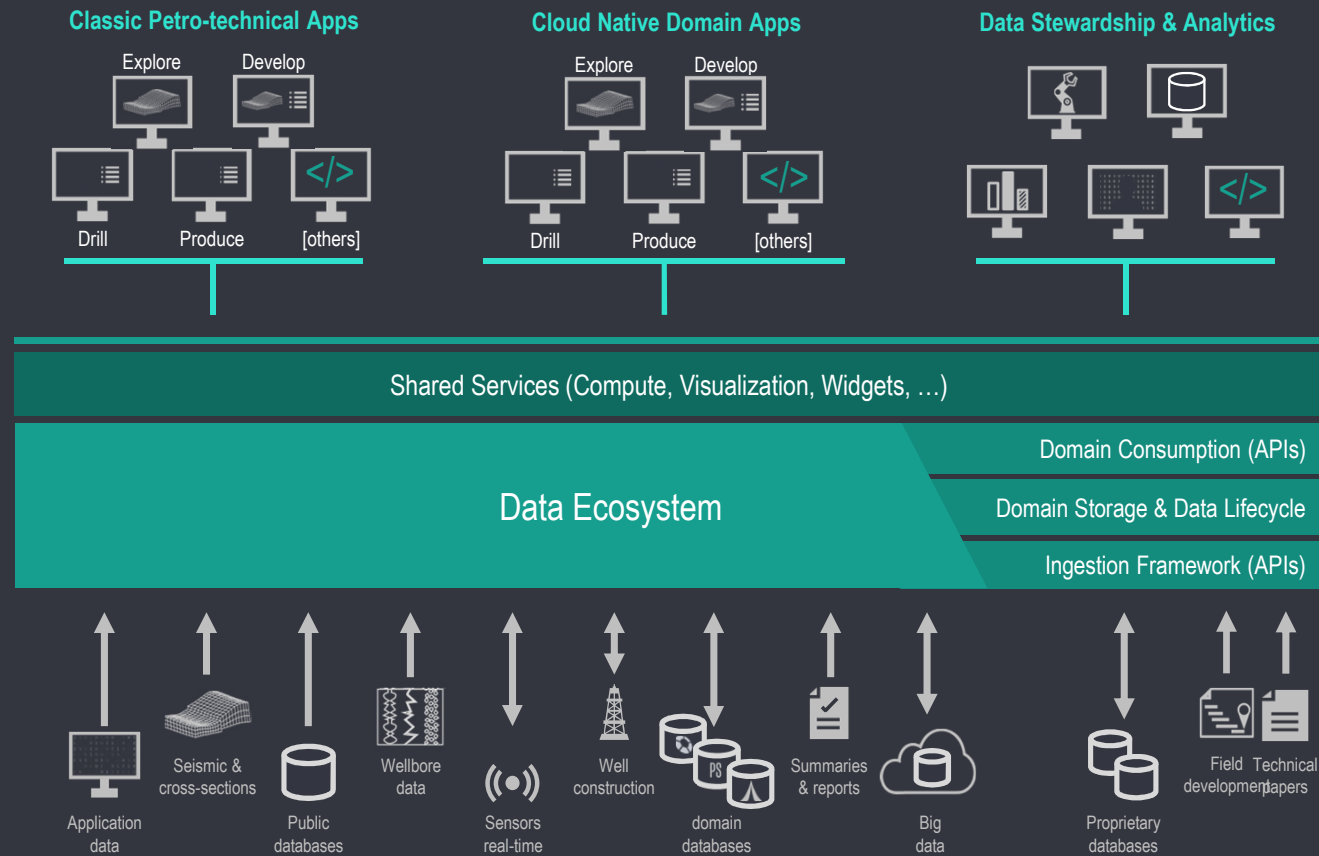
Classic Petro-technical Apps

Explore Develop

Drill Produce [others]

Cloud Native Domain Apps

Explore Develop

Drill Produce [others]

Data Stewardship & Analytics

</>

Shared Services (Compute, Visualization, Widgets, …)

Data Ecosystem

Domain Consumption (APIs)

Domain Storage & Data Lifecycle

Ingestion Framework (APIs)

Application data

Seismic & cross-sections

Public databases

Wellbore data

Sensors real-time

Well construction

domain databases

Summaries & reports

Big data

Proprietary databases

Field development

Technical papers